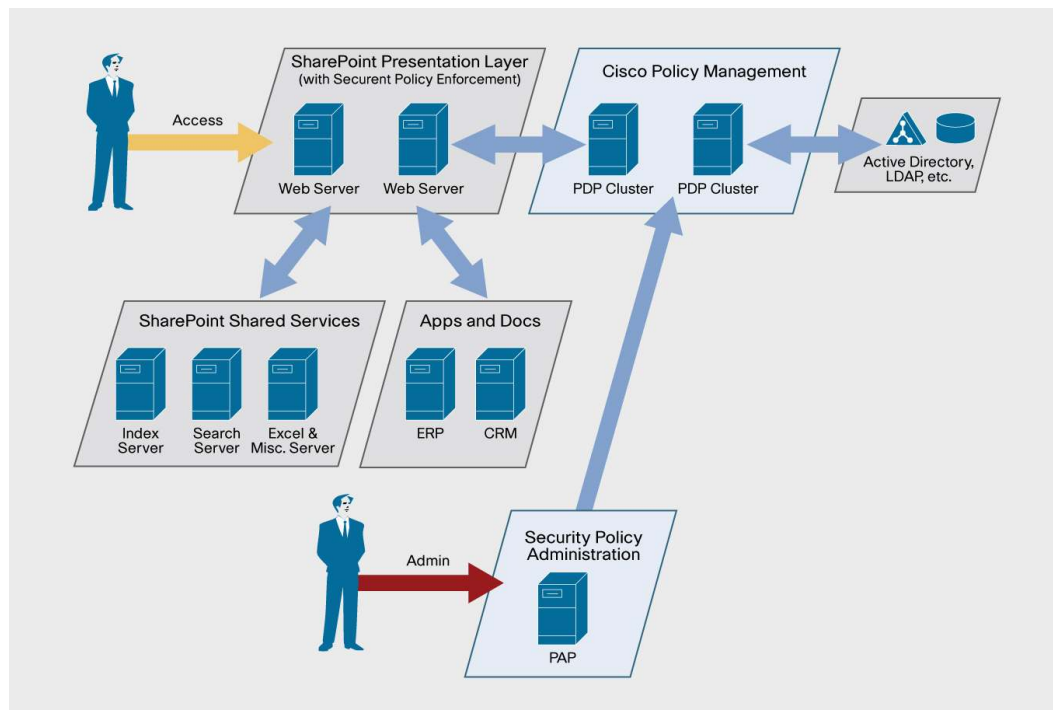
Access

SharePoint Presentation Layer
(with Securent Policy Enforcement)

Web Server
Web Server

Cisco Policy Management

PDP Cluster
PDP Cluster

Active Directory,
LDAP, etc.

SharePoint Shared Services

Index Server
Search Server
Excel & Misc. Server

Apps and Docs

ERP
CRM

Admin

Security Policy Administration

PAP